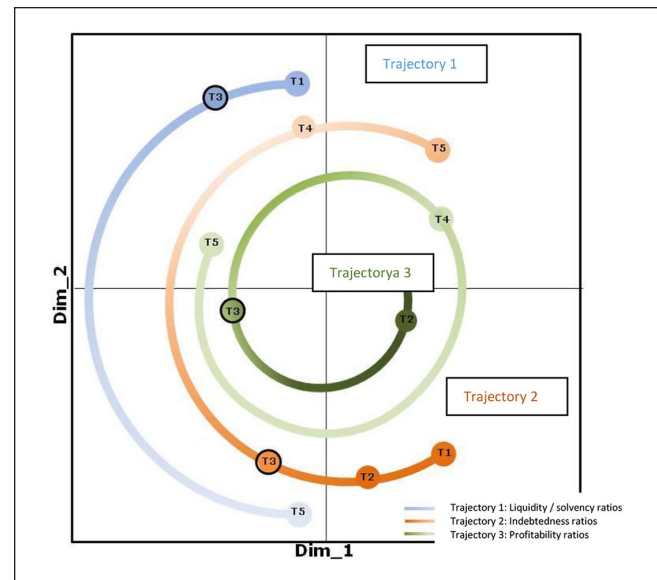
Trajectory 1

T1
T3
T4
T5
T4
T5
Trajectorya 3
T3
T2
Trajectory 2
T1
T3
T2
T5

Dim_2
Dim_1

Trajectory 1: Liquidity / solvency ratios
Trajectory 2: Indebtedness ratios
Trajectory 3: Profitability ratios